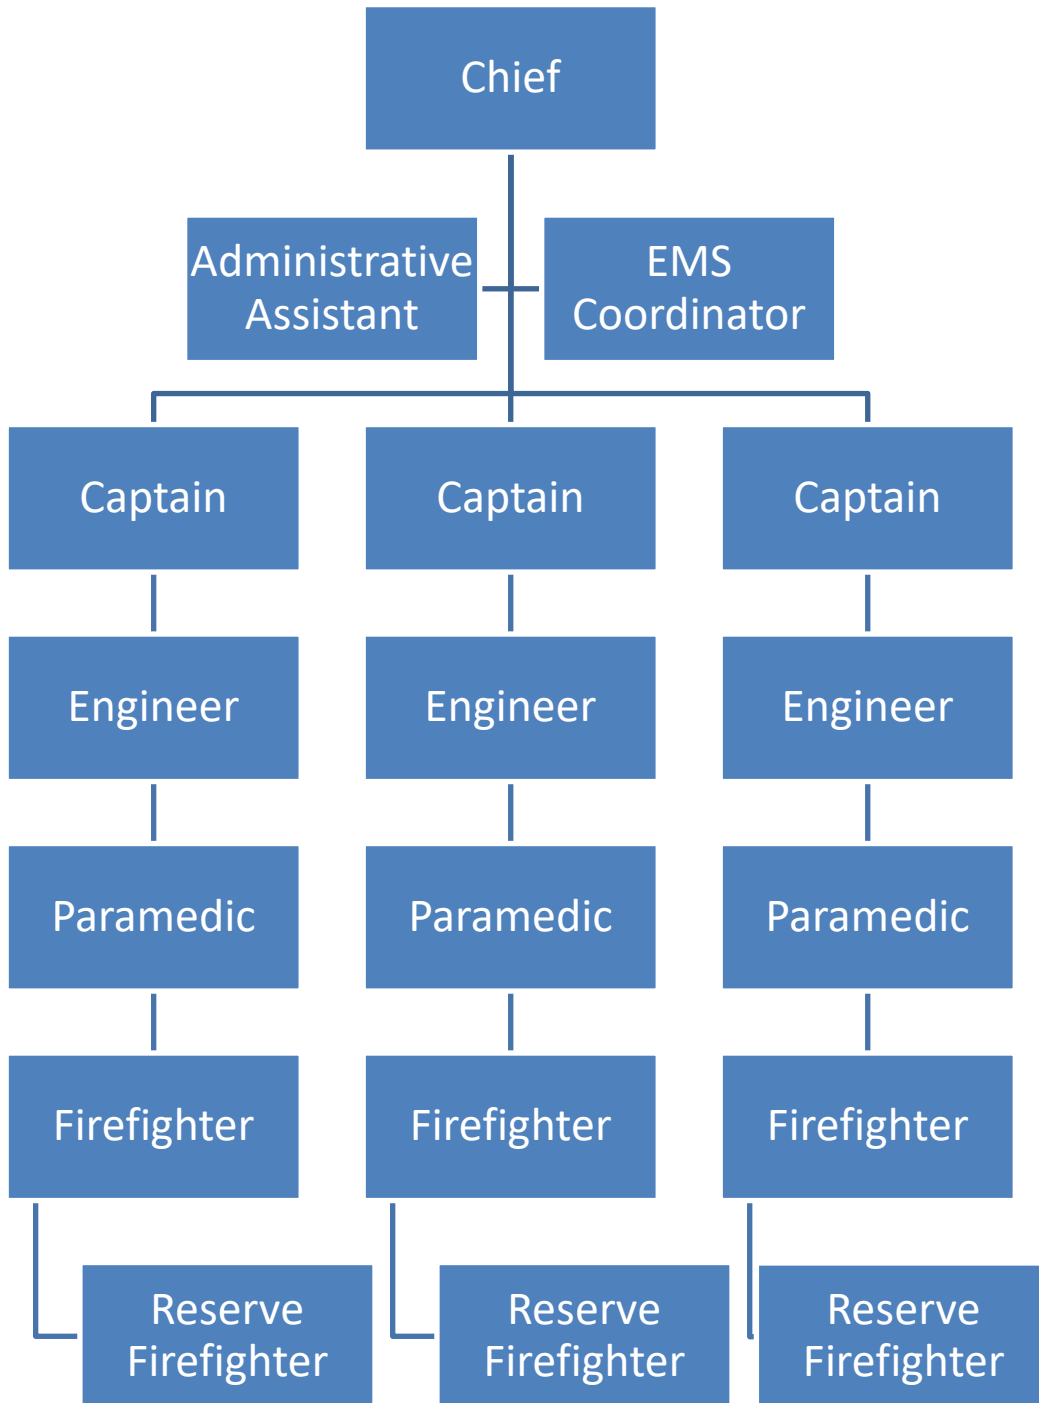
Chief

Administrative Assistant

EMS Coordinator

Captain

Captain

Captain

Engineer

Engineer

Engineer

Paramedic

Paramedic

Paramedic

Firefighter

Firefighter

Firefighter

Reserve Firefighter

Reserve Firefighter

Reserve Firefighter